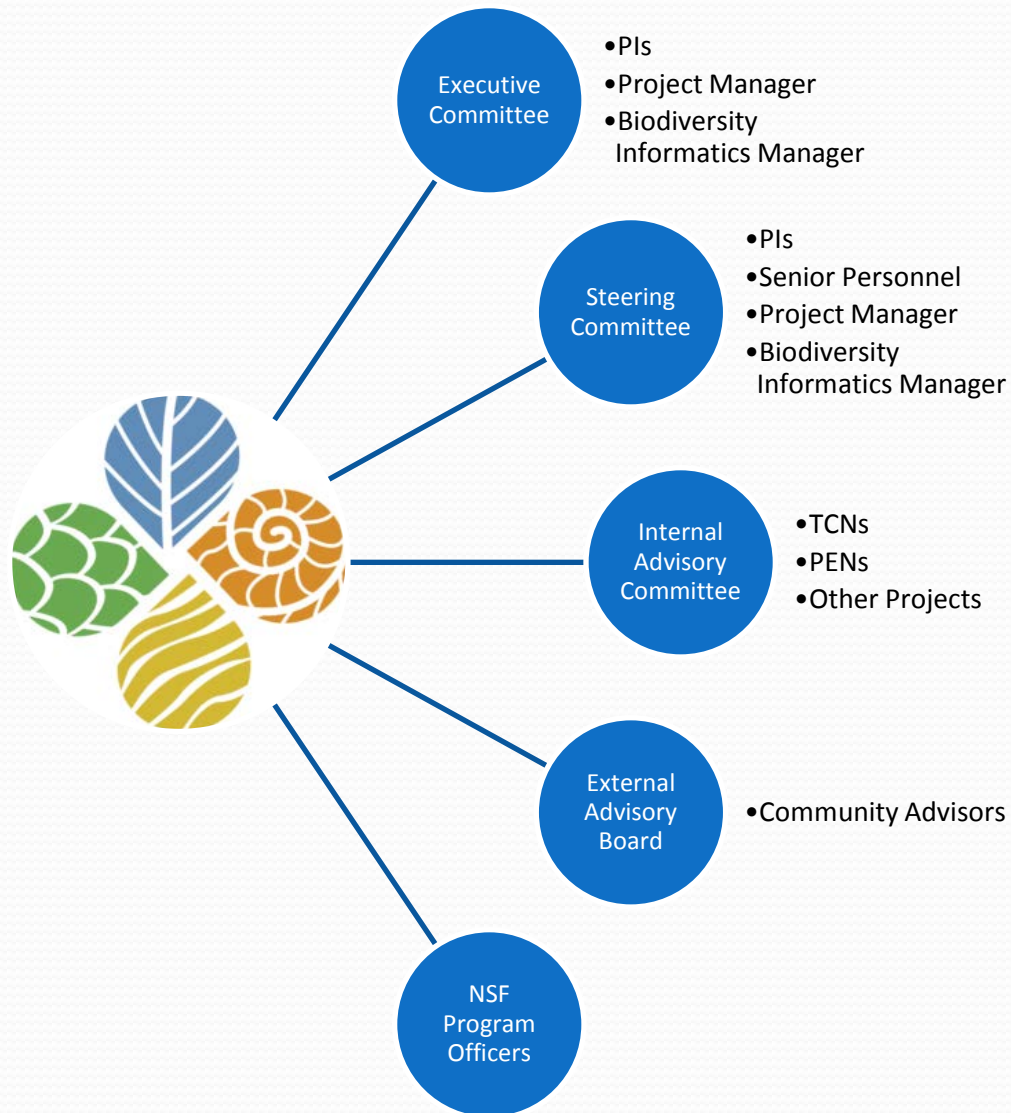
Executive Committee

•PIs
•Project Manager
•Biodiversity Informatics Manager

Steering Committee

•PIs
•Senior Personnel
•Project Manager
•Biodiversity Informatics Manager

Internal Advisory Committee

•TCNs
•PENs
•Other Projects

External Advisory Board

•Community Advisors

NSF Program Officers